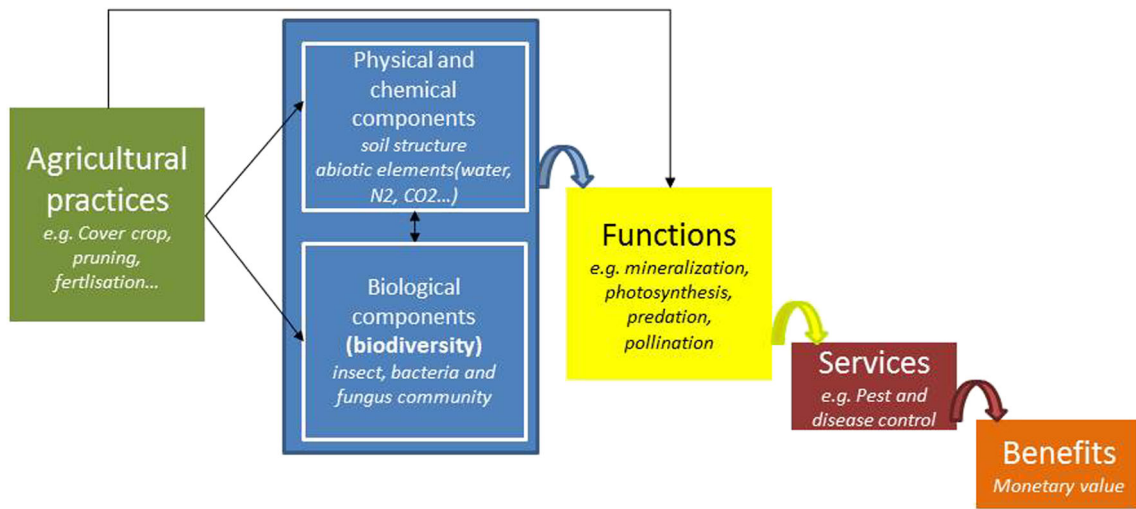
Agricultural practices
e.g. Cover crop, pruning, fertlisation…

Physical and chemical components
soil structure
abiotic elements(water, N2, CO2…)

Biological components
(biodiversity)
insect, bacteria and fungus community

Functions
e.g. mineralization, photosynthesis, predation, pollination

Services
e.g. Pest and disease control

Benefits
Monetary value